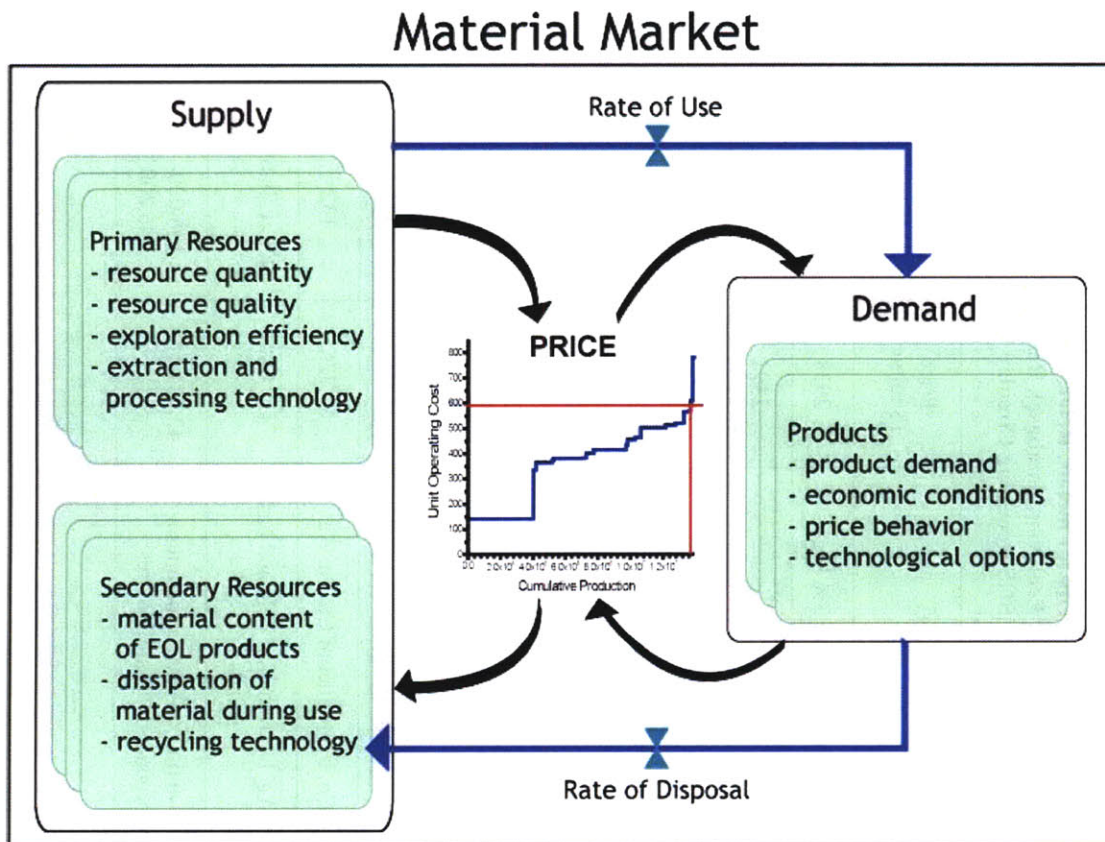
Material Market

Supply

Rate of Use

Primary Resources
- resource quantity
- resource quality
- exploration efficiency
- extraction and processing technology

PRICE

Demand

Products
- product demand
- economic conditions
- price behavior
- technological options

Unit Operating Cost

800
700
600
500
400
300
200
100
0

0.0 2.0x10⁶ 4.0x10⁶ 6.0x10⁶ 8.0x10⁶ 1.0x10⁷ 1.2x10⁷

Cumulative Production

Secondary Resources
- material content of EOL products
- dissipation of material during use
- recycling technology

Rate of Disposal